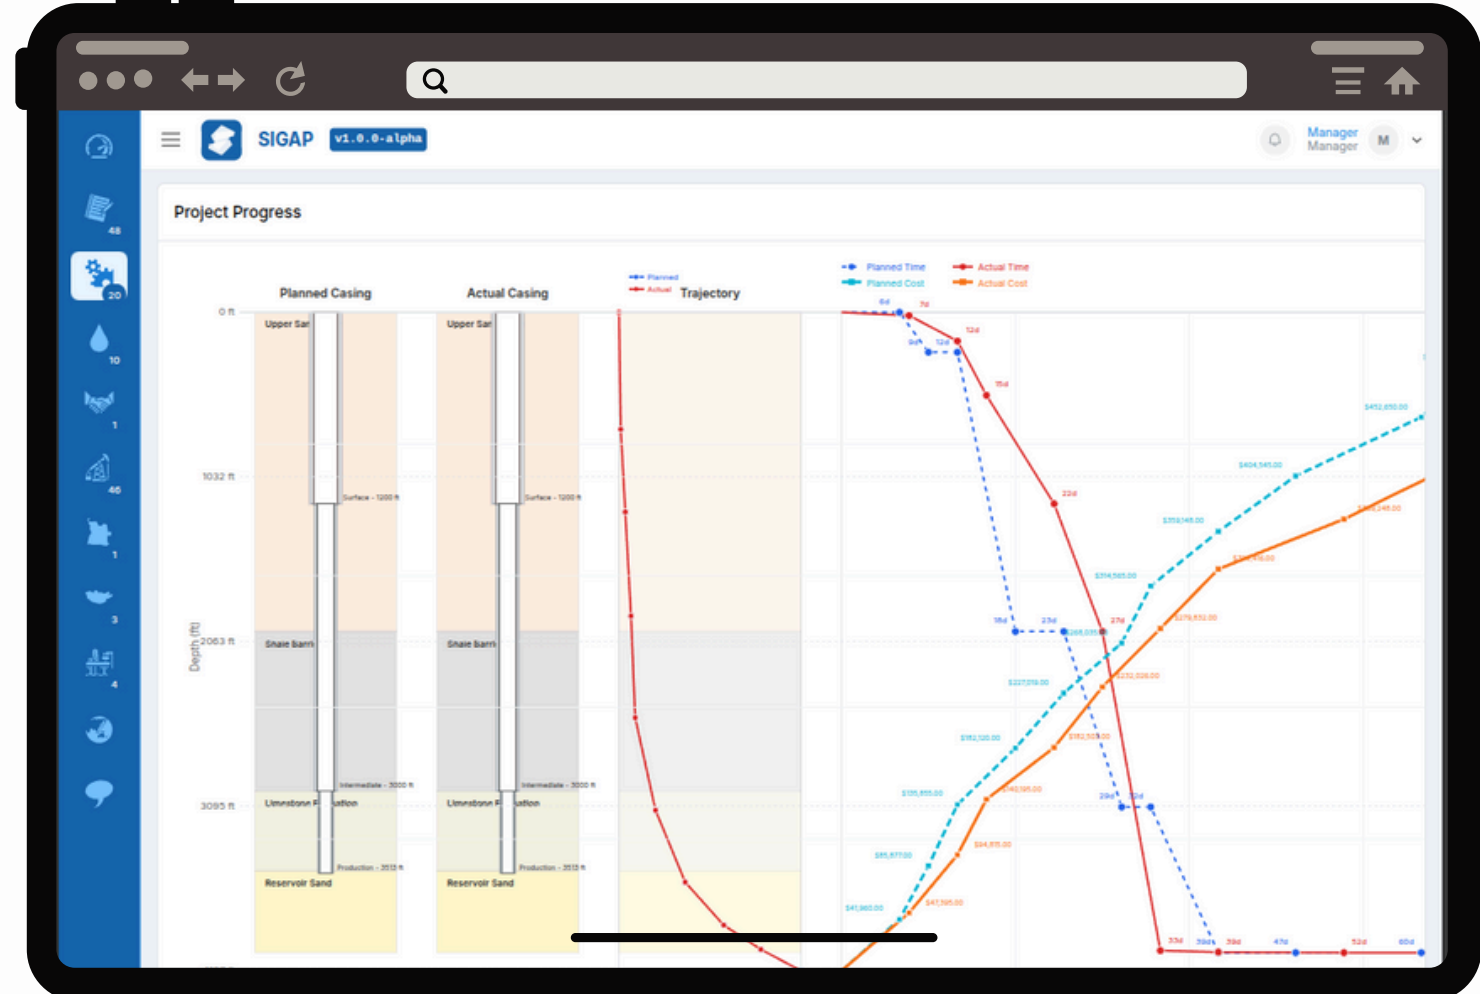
SIGAP v1.0.0-alpha

Manager
Manager
M

48
20
10
1
46
1
3
4

Project Progress

Planned Casing

Actual Casing

Planned
Actual
Trajectory

Planned Time
Planned Cost
Actual Time
Actual Cost

0 ft
1032 ft
2063 ft
3095 ft

Depth (ft)

Upper Sa
Surface - 1200 ft
Shale Barri
Intermediate - 3000 ft
Limestone F ation
Production - 3513 ft
Reservoir Sand

Upper Sa
Surface - 1200 ft
Shale Barri
Intermediate - 3000 ft
Limestone F ation
Production - 3513 ft
Reservoir Sand

6d
7d
9d
12d
12d
15d
22d
18d
23d
27d
29d
32d
33d
39d
39d
47d
52d
60d

$452,650.00
$404,545.00
$359,145.00
$314,565.00
$268,035.00
$279,832.00
$227,319.00
$232,026.00
$182,120.00
$182,502.00
$135,855.00
$140,195.00
$85,877.00
$94,615.00
$41,960.00
$47,395.00